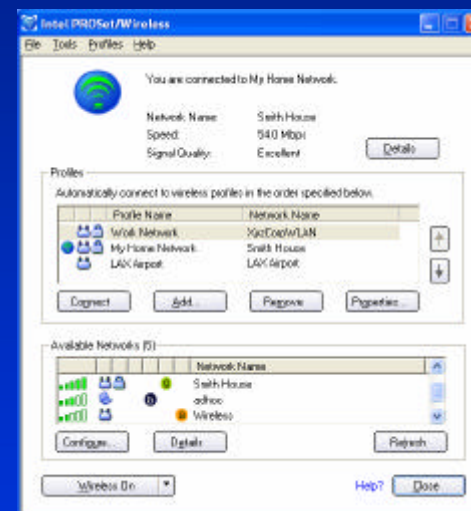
Intel PROSet/Wireless

File Tools Profiles Help

You are connected to My Home Network.

Network Name: Smith House
Speed: 54.0 Mbps
Signal Quality: Excellent

Details

Profiles

Automatically connect to wireless profiles in the order specified below.

| Profile Name | Network Name |
|---|---|
| Work Network | XyzCorpWLAN |
| My Home Network | Smith House |
| LAX Airport | LAX Airport |

Connect Add... Remove Properties...

Available Networks (3)

| Network Name |
|---|
| Smith House |
| adhoc |
| Wireless |

Configure... Details Refresh

Wireless On

Help? Close